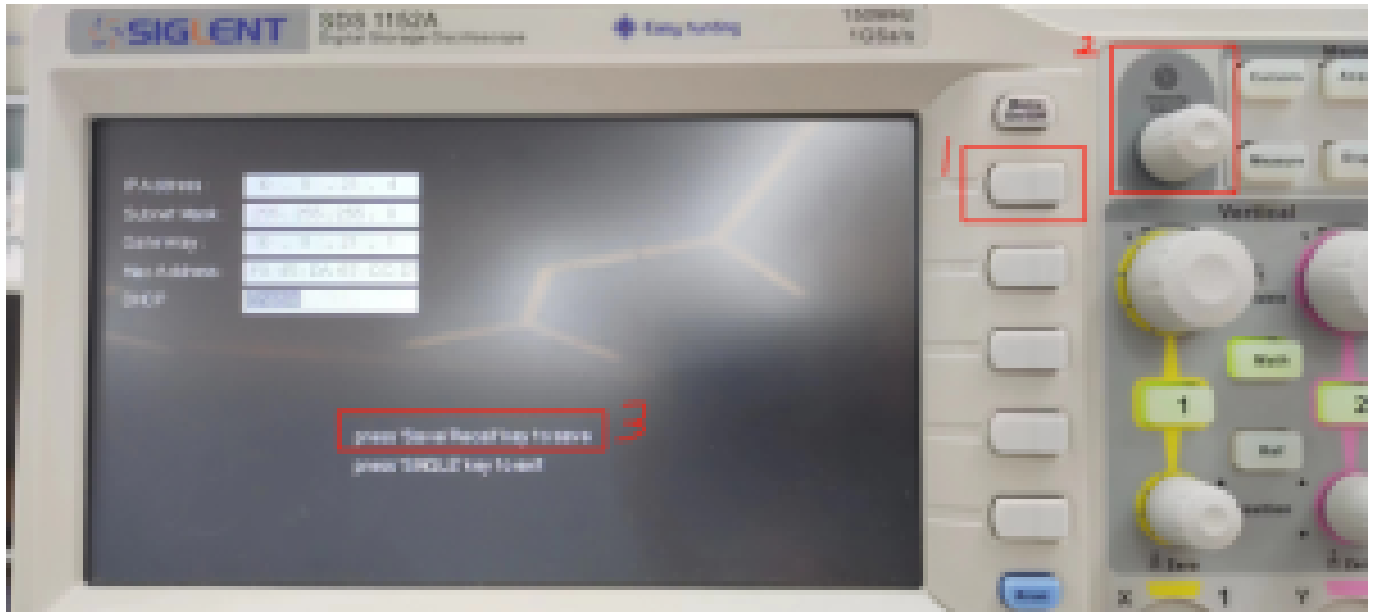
SIGLENT SDS 1102A Digital Storage Oscilloscope
Easy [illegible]
100MHz 1GSa/s

2
1
3

IP Address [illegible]
Subnet Mask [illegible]
Gate Way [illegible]
Mac Address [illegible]
DHCP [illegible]

press 'Save/Recall' key to save
press 'SINGLE' key to exit

Vertical
Math
1
2
Ref
Position
X 1 Y